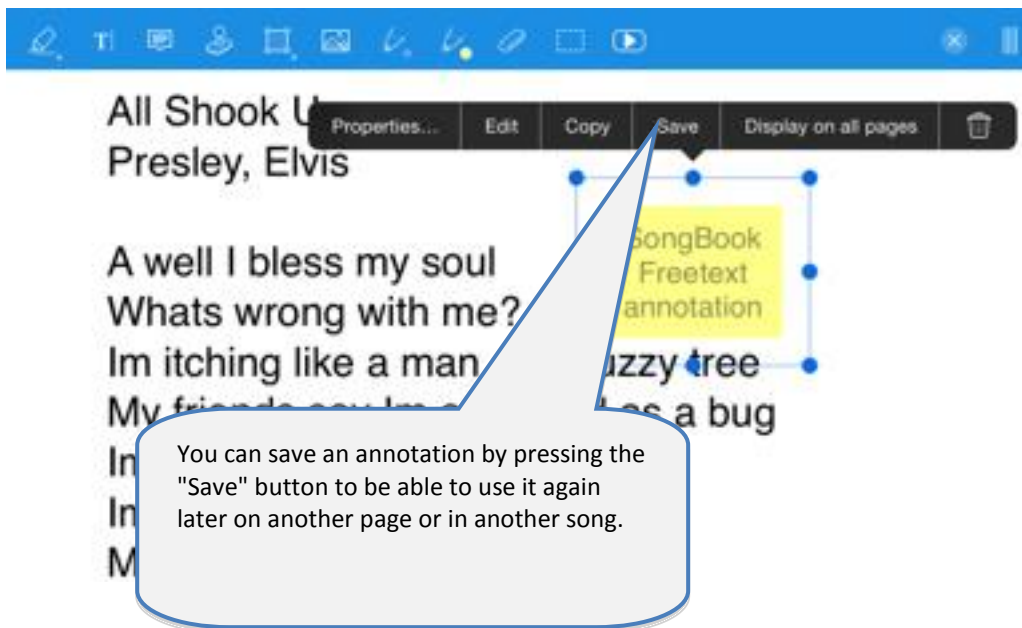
All Shook U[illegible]
Presley, Elvis

Properties... Edit Copy Save Display on all pages

SongBook Freetext annotation

A well I bless my soul
Whats wrong with me?
Im itching like a man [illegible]uzzy tree
My fr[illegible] a bug
In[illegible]
In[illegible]
M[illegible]

You can save an annotation by pressing the "Save" button to be able to use it again later on another page or in another song.